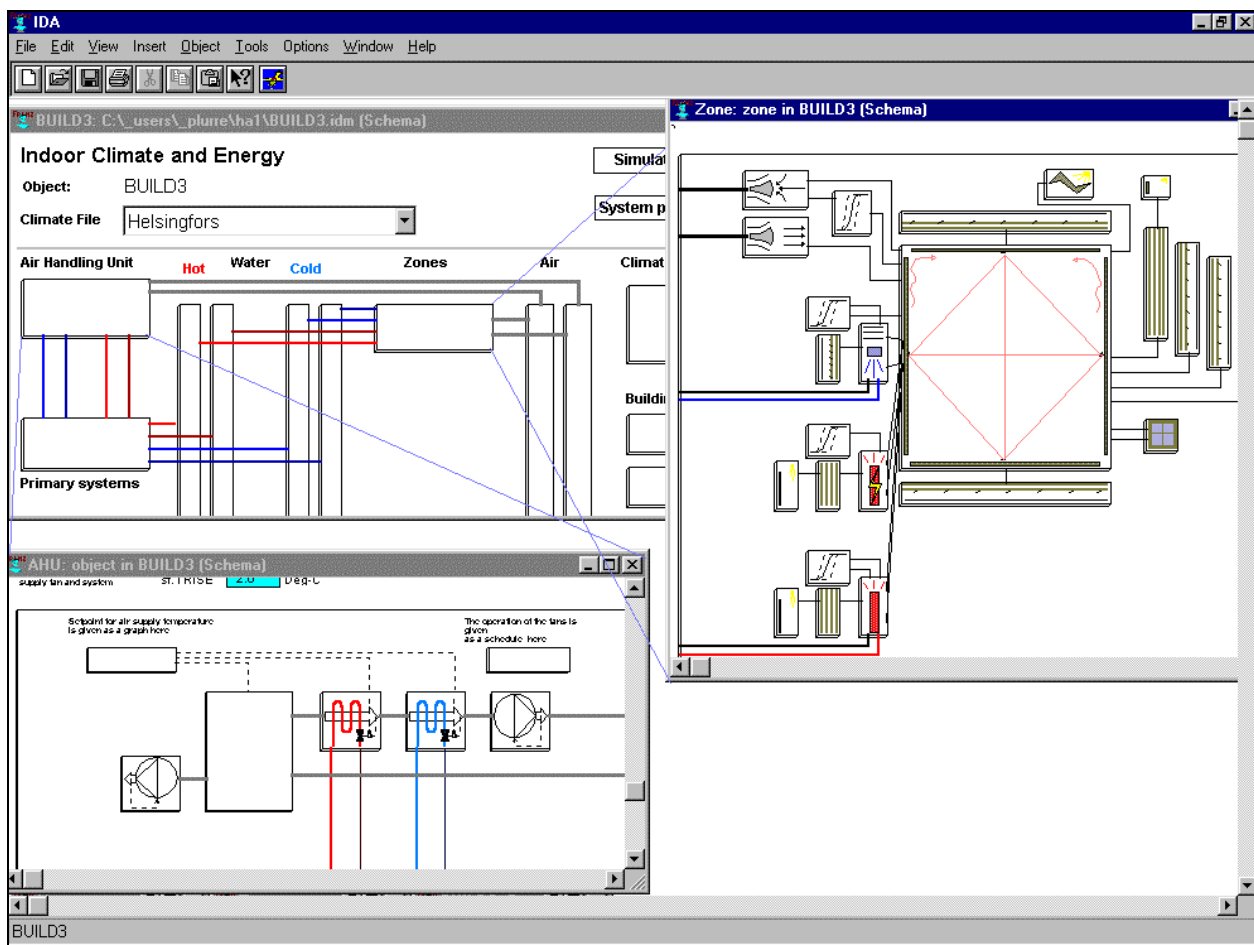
IDA

File Edit View Insert Object Tools Options Window Help

BUILD3: C:\_users\_plurre\ha1\BUILD3.idm (Schema)

Indoor Climate and Energy

Object: BUILD3

Climate File Helsingfors

Simulat

System p

Air Handling Unit

Hot

Water

Cold

Zones

Air

Climat

Buildi

Primary systems

Zone: zone in BUILD3 (Schema)

AHU: object in BUILD3 (Schema)

supply fan and system

st. TRISE 2.0 Deg-C

Setpoint for air supply temperature is given as a graph here

The operation of the fans is given as a schedule here

BUILD3